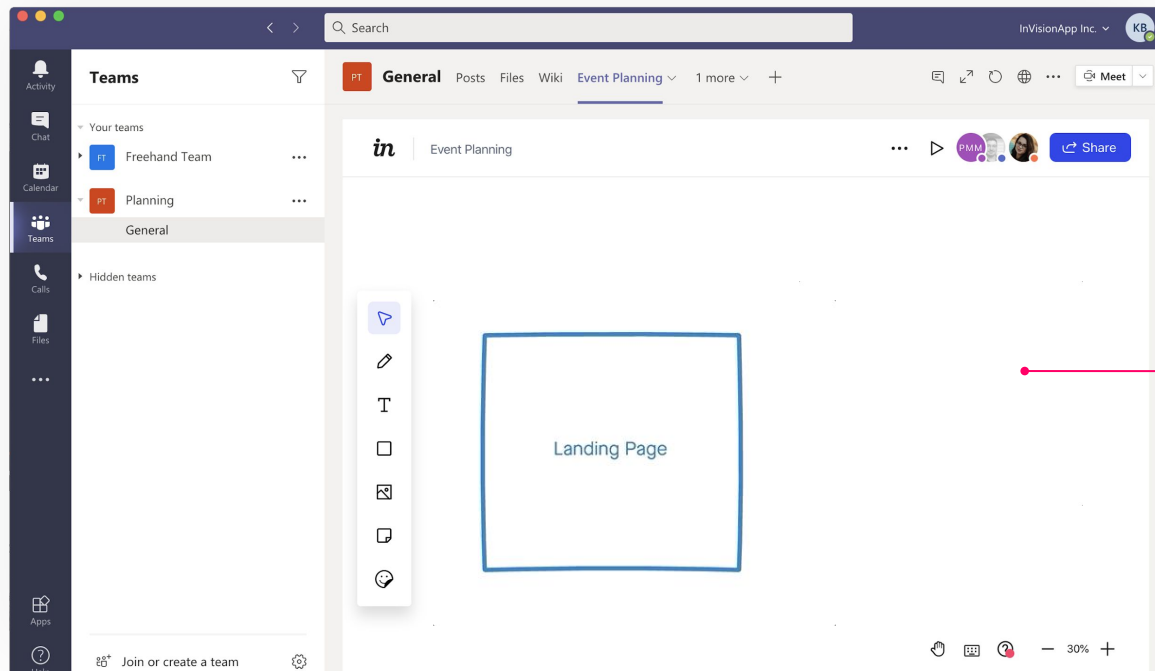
Search

InVisionApp Inc.

KB

Activity

Chat

Calendar

Teams

Calls

Files

...

Apps

Teams

Your teams

FT Freehand Team ...

PT Planning ...

General

Hidden teams

Join or create a team

PT General Posts Files Wiki Event Planning 1 more +

Meet

in Event Planning

...

PMM

Share

Landing Page

30%